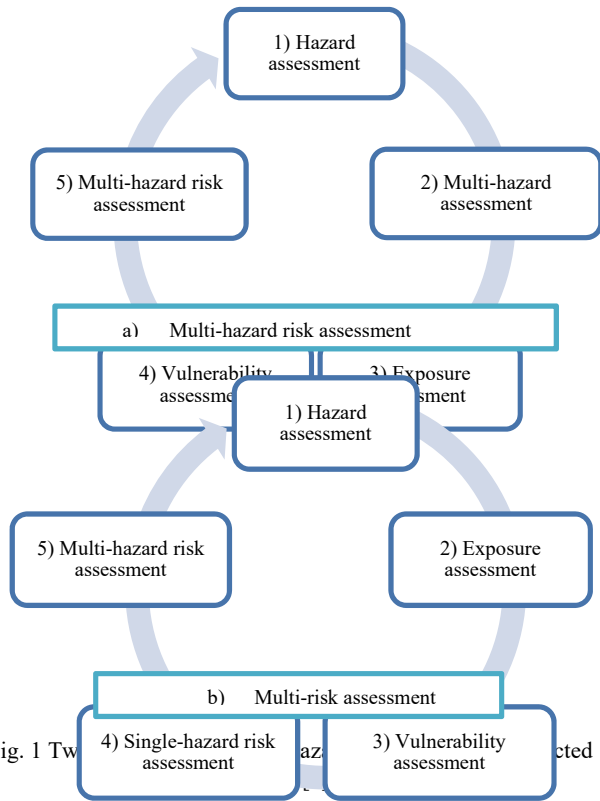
1) Hazard assessment

2) Multi-hazard assessment

5) Multi-hazard risk assessment

a) Multi-hazard risk assessment

4) Vulnerability assessme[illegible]

3) Exposure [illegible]sment

1) Hazard assessment

5) Multi-hazard risk assessment

2) Exposure assessment

b) Multi-risk assessment

4) Single-hazard risk assessment

3) Vulnerability assessment

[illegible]ig. 1 Tw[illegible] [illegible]aza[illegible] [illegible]cted

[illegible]